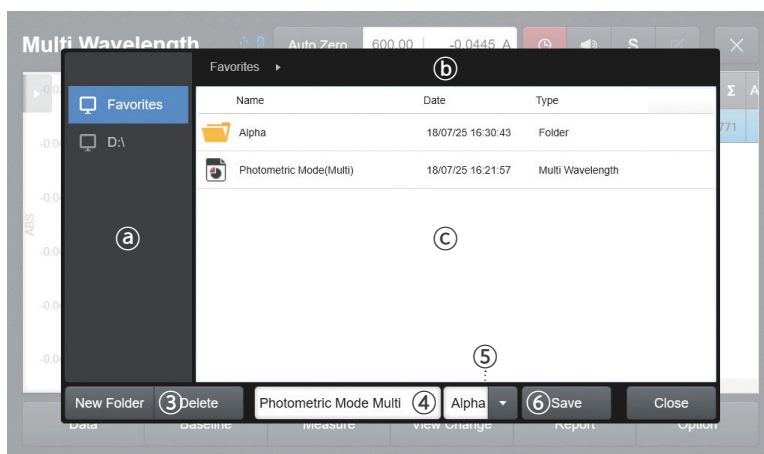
Multi Wavelength
Auto Zero
600.00
-0.0445 A
S
Σ
A
771
ABS
-0.0
-0.0
-0.0
-0.0
-0.0
-0.0

Favorites
D:\
ⓐ

Favorites ▸
ⓑ

| Name | Date | Type |
|---|---|---|
| Alpha | 18/07/25 16:30:43 | Folder |
| Photometric Mode(Multi) | 18/07/25 16:21:57 | Multi Wavelength |

ⓒ

⑤

New Folder
③Delete
Photometric Mode Multi
④
Alpha
⑥Save
Close

Data
Baseline
Measure
View Change
Report
Option